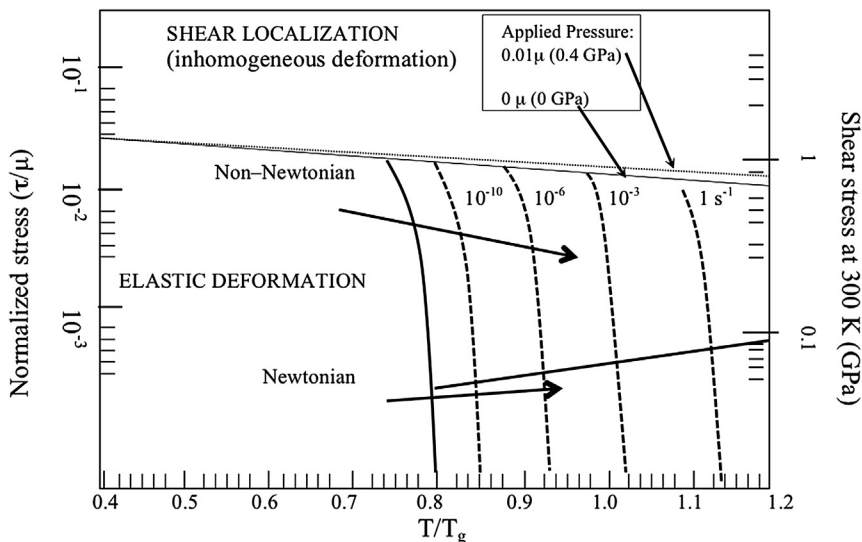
SHEAR LOCALIZATION
(inhomogeneous deformation)

Applied Pressure:
0.01μ (0.4 GPa)

0 μ (0 GPa)

Non–Newtonian

$10^{-10}$ $10^{-6}$ $10^{-3}$ 1 $s^{-1}$

ELASTIC DEFORMATION

Newtonian

$10^{-1}$

$10^{-2}$

$10^{-3}$

Normalized stress (τ/μ)

1

0.1

Shear stress at 300 K (GPa)

0.4 0.5 0.6 0.7 0.8 0.9 1.0 1.1 1.2

$T/T_g$